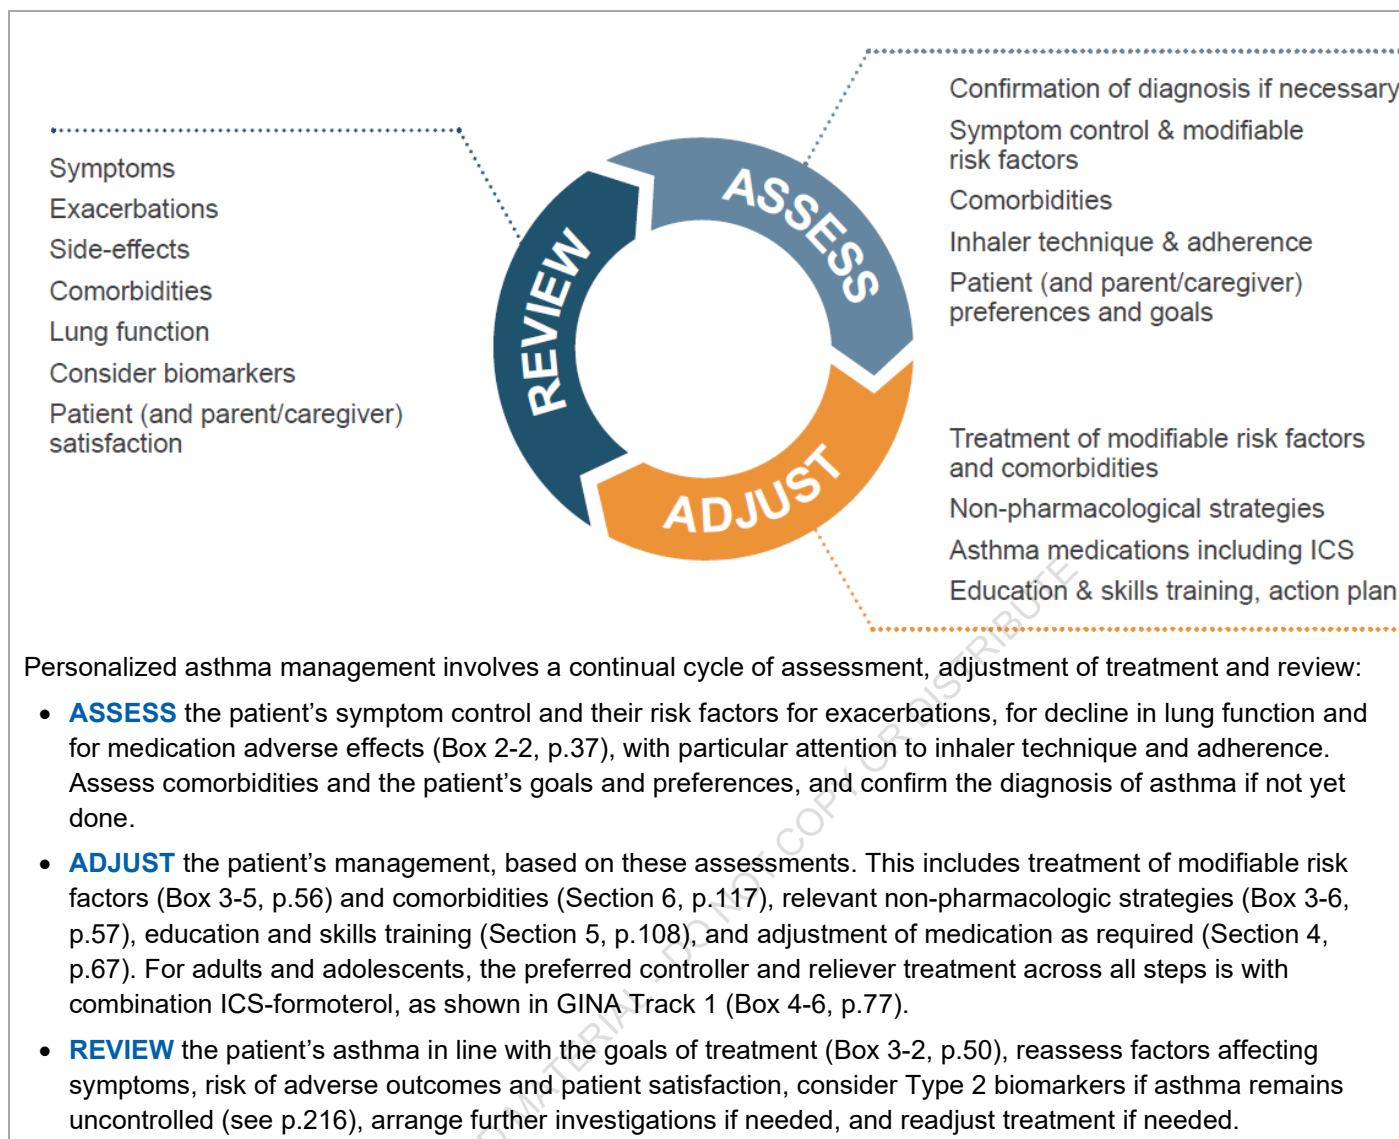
Symptoms
Exacerbations
Side-effects
Comorbidities
Lung function
Consider biomarkers
Patient (and parent/caregiver) satisfaction

REVIEW

ASSESS

ADJUST

Confirmation of diagnosis if necessary
Symptom control & modifiable risk factors
Comorbidities
Inhaler technique & adherence
Patient (and parent/caregiver) preferences and goals

Treatment of modifiable risk factors and comorbidities
Non-pharmacological strategies
Asthma medications including ICS
Education & skills training, action plan

Personalized asthma management involves a continual cycle of assessment, adjustment of treatment and review:

- **ASSESS** the patient's symptom control and their risk factors for exacerbations, for decline in lung function and for medication adverse effects (Box 2-2, p.37), with particular attention to inhaler technique and adherence. Assess comorbidities and the patient's goals and preferences, and confirm the diagnosis of asthma if not yet done.
- **ADJUST** the patient's management, based on these assessments. This includes treatment of modifiable risk factors (Box 3-5, p.56) and comorbidities (Section 6, p.117), relevant non-pharmacologic strategies (Box 3-6, p.57), education and skills training (Section 5, p.108), and adjustment of medication as required (Section 4, p.67). For adults and adolescents, the preferred controller and reliever treatment across all steps is with combination ICS-formoterol, as shown in GINA Track 1 (Box 4-6, p.77).
- **REVIEW** the patient's asthma in line with the goals of treatment (Box 3-2, p.50), reassess factors affecting symptoms, risk of adverse outcomes and patient satisfaction, consider Type 2 biomarkers if asthma remains uncontrolled (see p.216), arrange further investigations if needed, and readjust treatment if needed.

COPYRIGHTED MATERIAL - DO NOT COPY OR DISTRIBUTE